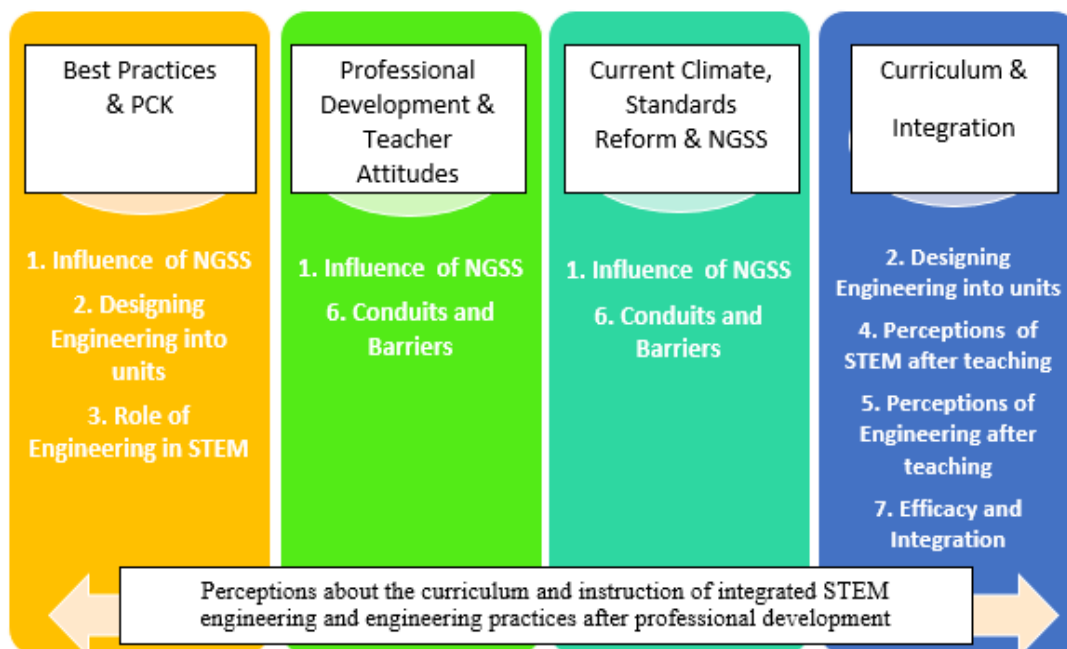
Best Practices & PCK

1. Influence of NGSS

2. Designing Engineering into units

3. Role of Engineering in STEM

Professional Development & Teacher Attitudes

1. Influence of NGSS

6. Conduits and Barriers

Current Climate, Standards Reform & NGSS

1. Influence of NGSS

6. Conduits and Barriers

Curriculum & Integration

2. Designing Engineering into units

4. Perceptions of STEM after teaching

5. Perceptions of Engineering after teaching

7. Efficacy and Integration

Perceptions about the curriculum and instruction of integrated STEM engineering and engineering practices after professional development